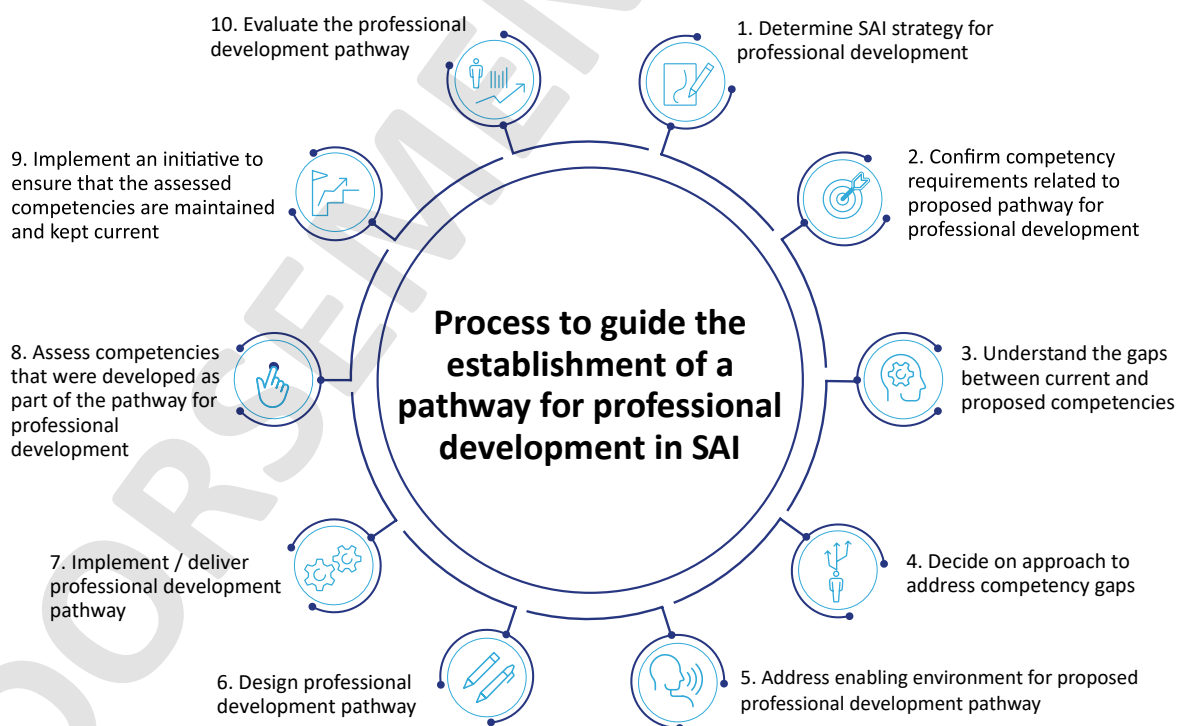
Process to guide the establishment of a pathway for professional development in SAI

1. Determine SAI strategy for professional development

2. Confirm competency requirements related to proposed pathway for professional development

3. Understand the gaps between current and proposed competencies

4. Decide on approach to address competency gaps

5. Address enabling environment for proposed professional development pathway

6. Design professional development pathway

7. Implement / deliver professional development pathway

8. Assess competencies that were developed as part of the pathway for professional development

9. Implement an initiative to ensure that the assessed competencies are maintained and kept current

10. Evaluate the professional development pathway